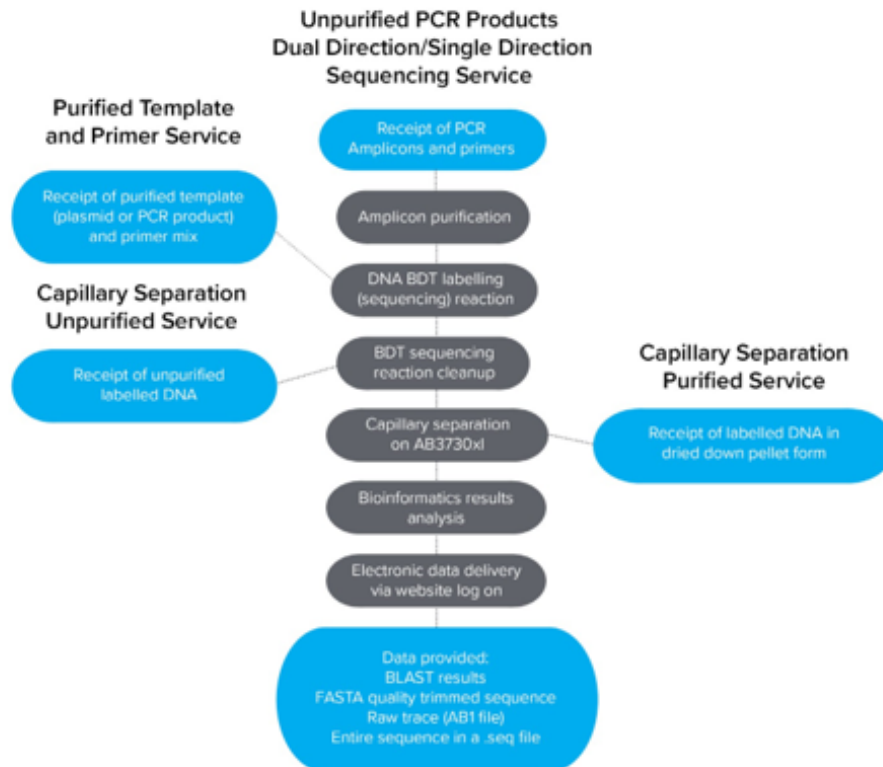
Unpurified PCR Products
Dual Direction/Single Direction
Sequencing Service

Receipt of PCR Amplicons and primers

Purified Template and Primer Service

Receipt of purified template (plasmid or PCR product) and primer mix

Amplicon purification

DNA BDT labelling (sequencing) reaction

Capillary Separation Unpurified Service

Receipt of unpurified labelled DNA

BDT sequencing reaction cleanup

Capillary Separation Purified Service

Capillary separation on AB3730xl

Receipt of labelled DNA in dried down pellet form

Bioinformatics results analysis

Electronic data delivery via website log on

Data provided:
BLAST results
FASTA quality trimmed sequence
Raw trace (AB1 file)
Entire sequence in a .seq file